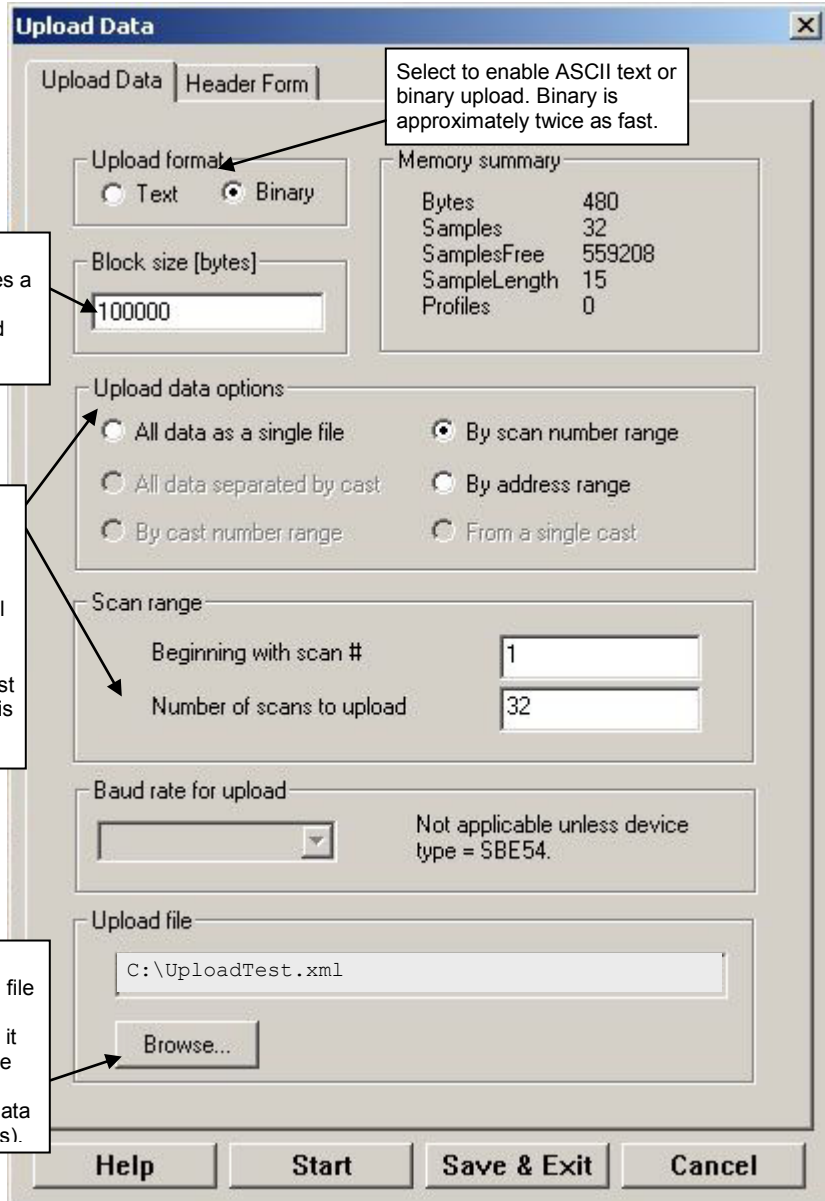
Upload Data

Upload Data | Header Form

Select to enable ASCII text or binary upload. Binary is approximately twice as fast.

Upload format
Text
Binary

Memory summary
Bytes 480
Samples 32
SamplesFree 559208
SampleLength 15
Profiles 0

es a
d

Block size [bytes]
100000

Upload data options
All data as a single file
By scan number range
All data separated by cast
By address range
By cast number range
From a single cast

l
st
is

Scan range
Beginning with scan # 1
Number of scans to upload 32

Baud rate for upload
Not applicable unless device type = SBE54.

file
it
e
ata
s).

Upload file
C:\UploadTest.xml
Browse...

Help
Start
Save & Exit
Cancel